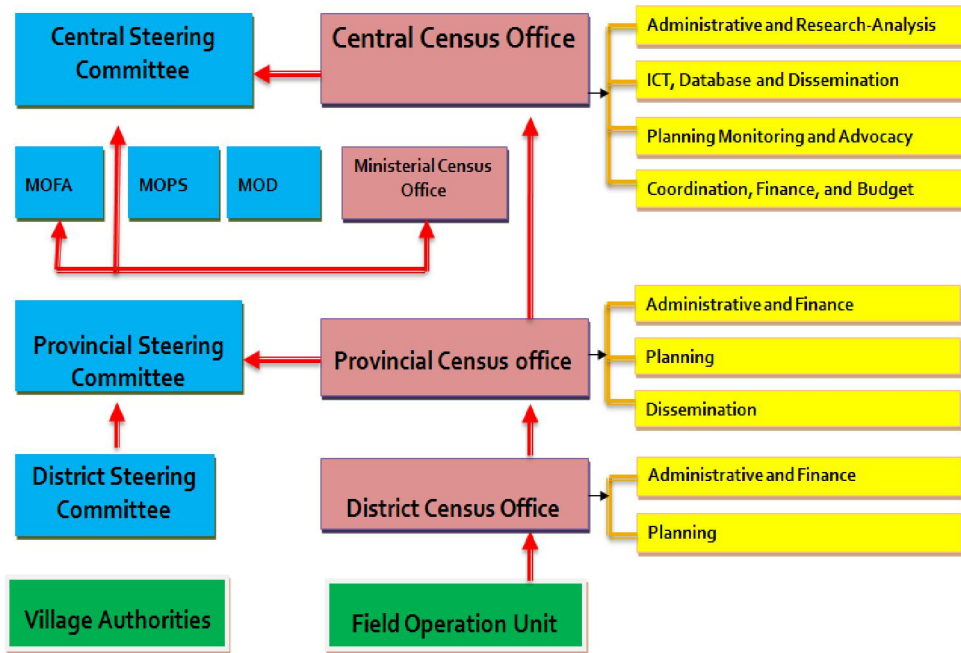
Central Steering Committee

Central Census Office

Administrative and Research-Analysis

ICT, Database and Dissemination

Planning Monitoring and Advocacy

Coordination, Finance, and Budget

MOFA

MOPS

MOD

Ministerial Census Office

Provincial Steering Committee

Provincial Census office

Administrative and Finance

Planning

Dissemination

District Steering Committee

District Census Office

Administrative and Finance

Planning

Village Authorities

Field Operation Unit